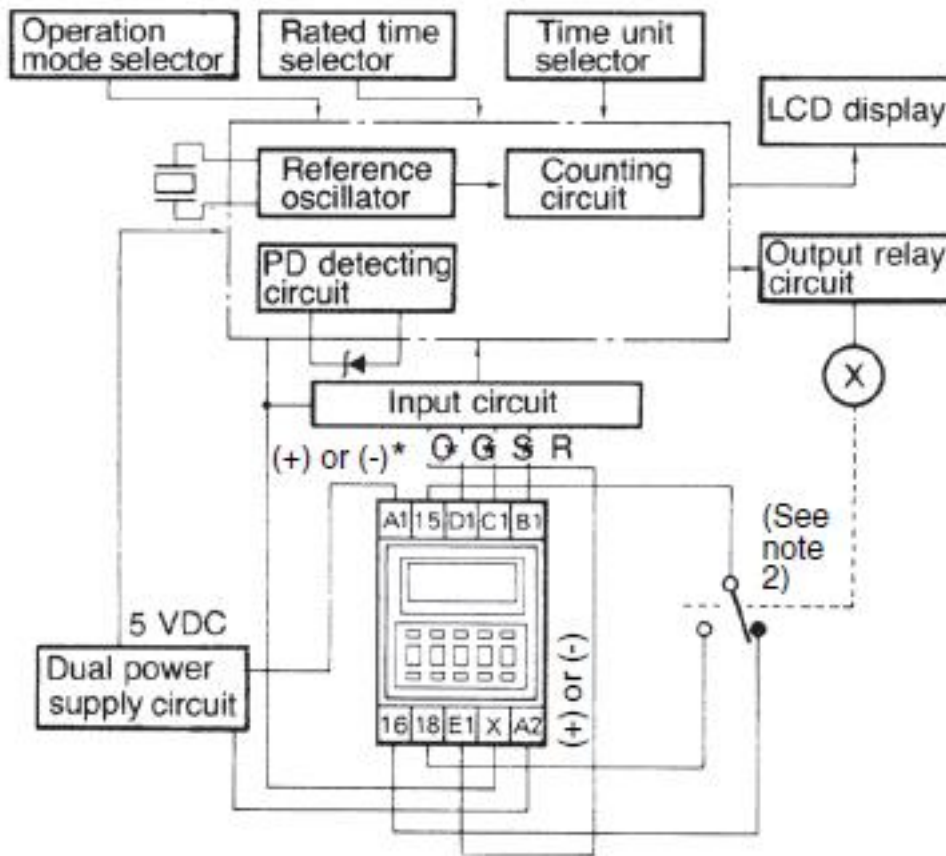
Operation mode selector

Rated time selector

Time unit selector

LCD display

Reference oscillator

Counting circuit

PD detecting circuit

Output relay circuit

X

Input circuit

(+) or (-)*

G G S R

A1 15 D1 C1 B1

(See note 2)

5 VDC

Dual power supply circuit

(+) or (-)

16 18 E1 X A2